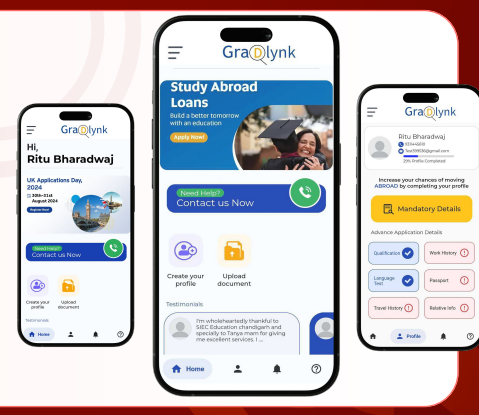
GradLynk

Hi, Ritu Bharadwaj

UK Applications Day, 2024

20th-21st August 2024

Register Now

Need Help? Contact us Now

Create your profile

Upload document

Testimonials

Home

GradLynk

Study Abroad Loans

Build a better tomorrow with an education

Apply Now!

Need Help? Contact us Now

Create your profile

Upload document

Testimonials

I'm wholeheartedly thankful to SIEC Education chandigarh and specially to Tanya mam for giving me excellent services. I ...

Home

GradLynk

Ritu Bharadwaj

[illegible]

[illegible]@gmail.com

21% Profile Completed

Increase your chances of moving ABROAD by completing your profile

Mandatory Details

Advance Application Details

Qualification

Work History

Language Test

Passport

Travel History

Relative Info

Profile